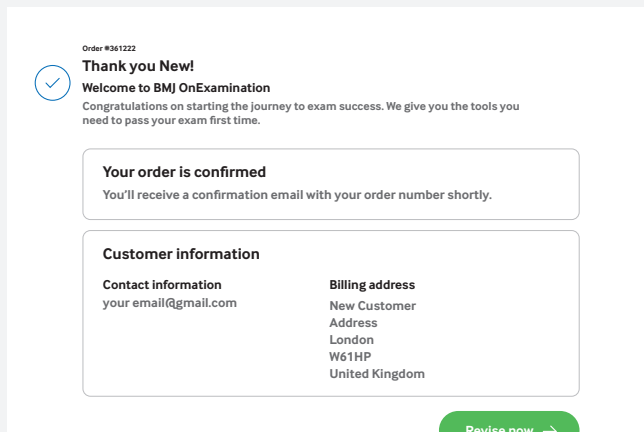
Order #361222

Thank you New!

Welcome to BMJ OnExamination

Congratulations on starting the journey to exam success. We give you the tools you need to pass your exam first time.

Your order is confirmed

You'll receive a confirmation email with your order number shortly.

Customer information

Contact information
your email@gmail.com

Billing address
New Customer
Address
London
W61HP
United Kingdom

Revise now →